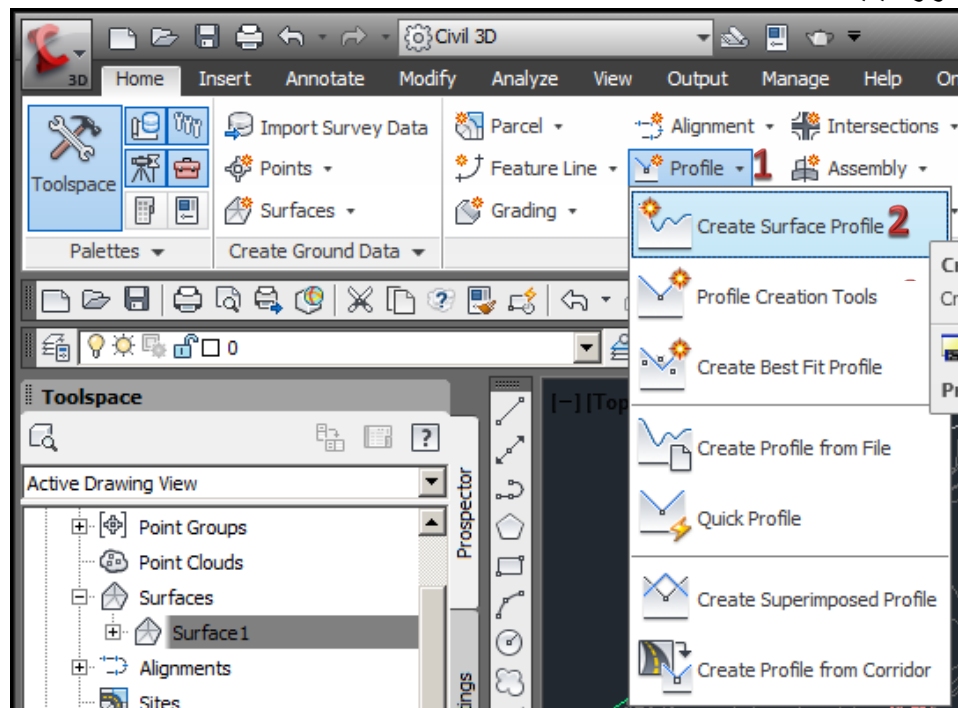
Civil 3D

Home Insert Annotate Modify Analyze View Output Manage Help On

Toolspace

Palettes

Import Survey Data
Points
Surfaces
Create Ground Data

Parcel
Feature Line
Grading

Alignment
Profile 1
Intersections
Assembly

Create Surface Profile 2
Profile Creation Tools
Create Best Fit Profile
Create Profile from File
Quick Profile
Create Superimposed Profile
Create Profile from Corridor

Cr
Cr
Pr

0

Toolspace

Active Drawing View

Point Groups
Point Clouds
Surfaces
Surface1
Alignments
Sites

Prospector
ings

[−] [Top